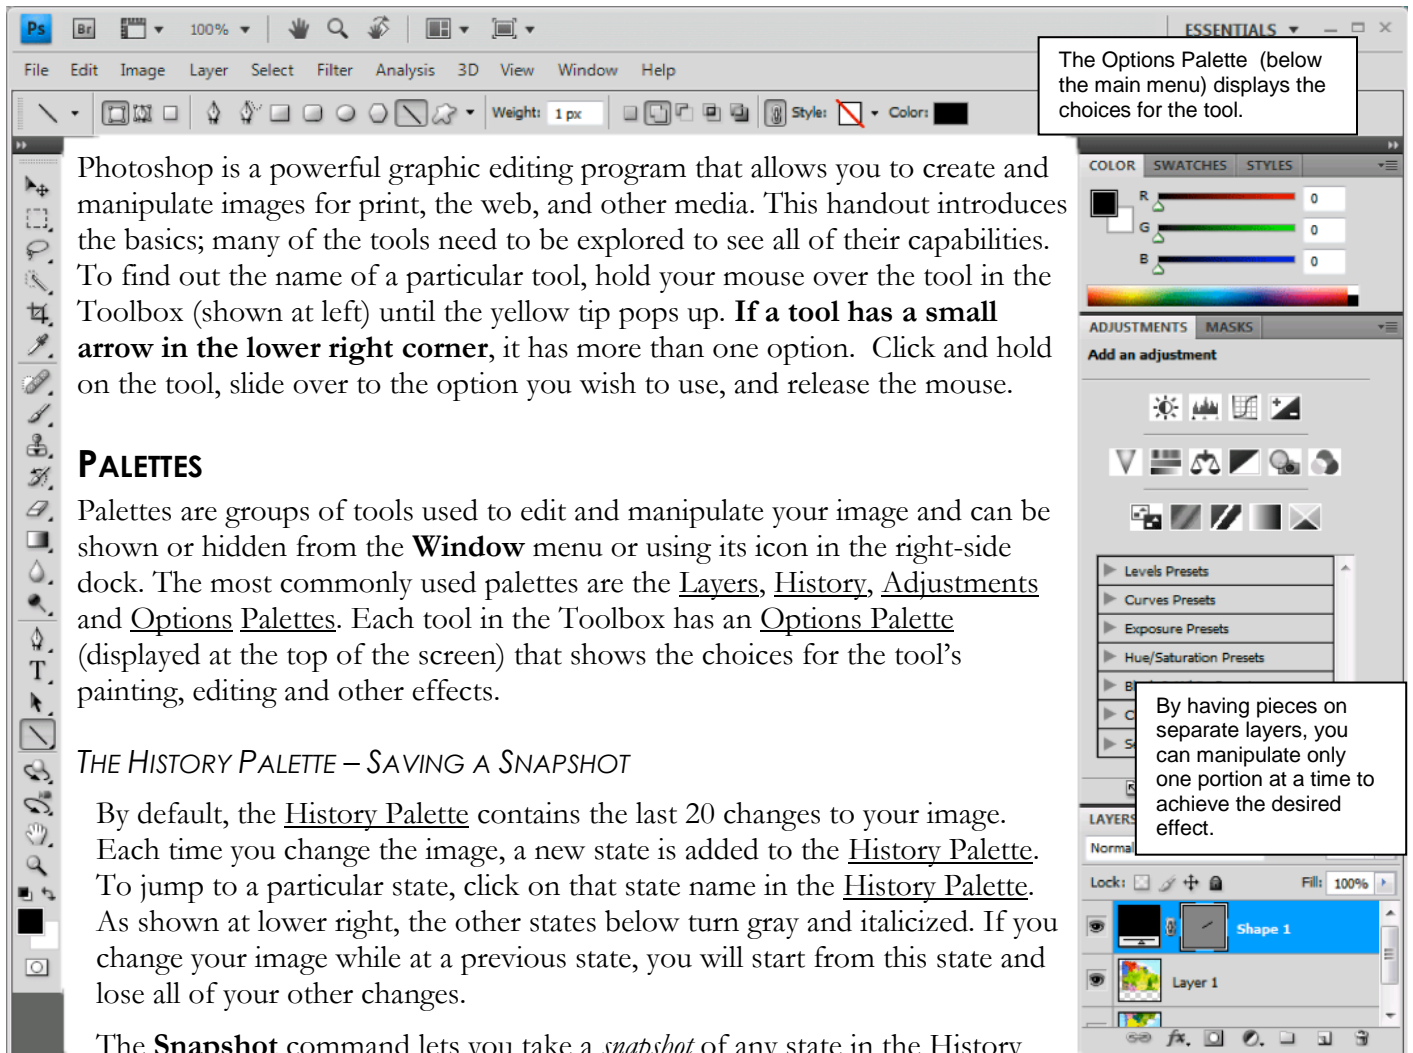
Ps Br 100% ESSENTIALS

File Edit Image Layer Select Filter Analysis 3D View Window Help

Weight: 1 px Style: Color:

The Options Palette (below the main menu) displays the choices for the tool.

Photoshop is a powerful graphic editing program that allows you to create and manipulate images for print, the web, and other media. This handout introduces the basics; many of the tools need to be explored to see all of their capabilities. To find out the name of a particular tool, hold your mouse over the tool in the Toolbox (shown at left) until the yellow tip pops up. **If a tool has a small arrow in the lower right corner**, it has more than one option. Click and hold on the tool, slide over to the option you wish to use, and release the mouse.

PALETTES

Palettes are groups of tools used to edit and manipulate your image and can be shown or hidden from the **Window** menu or using its icon in the right-side dock. The most commonly used palettes are the Layers, History, Adjustments and Options Palettes. Each tool in the Toolbox has an Options Palette (displayed at the top of the screen) that shows the choices for the tool's painting, editing and other effects.

THE HISTORY PALETTE – SAVING A SNAPSHOT

By default, the History Palette contains the last 20 changes to your image. Each time you change the image, a new state is added to the History Palette. To jump to a particular state, click on that state name in the History Palette. As shown at lower right, the other states below turn gray and italicized. If you change your image while at a previous state, you will start from this state and lose all of your other changes.

The **Snapshot** command lets you take a *snapshot* of any state in the History

COLOR SWATCHES STYLES

R 0
G 0
B 0

ADJUSTMENTS MASKS

Add an adjustment

Levels Presets
Curves Presets
Exposure Presets
Hue/Saturation Presets

By having pieces on separate layers, you can manipulate only one portion at a time to achieve the desired effect.

LAYERS

Normal

Lock: Fill: 100%

Shape 1

Layer 1